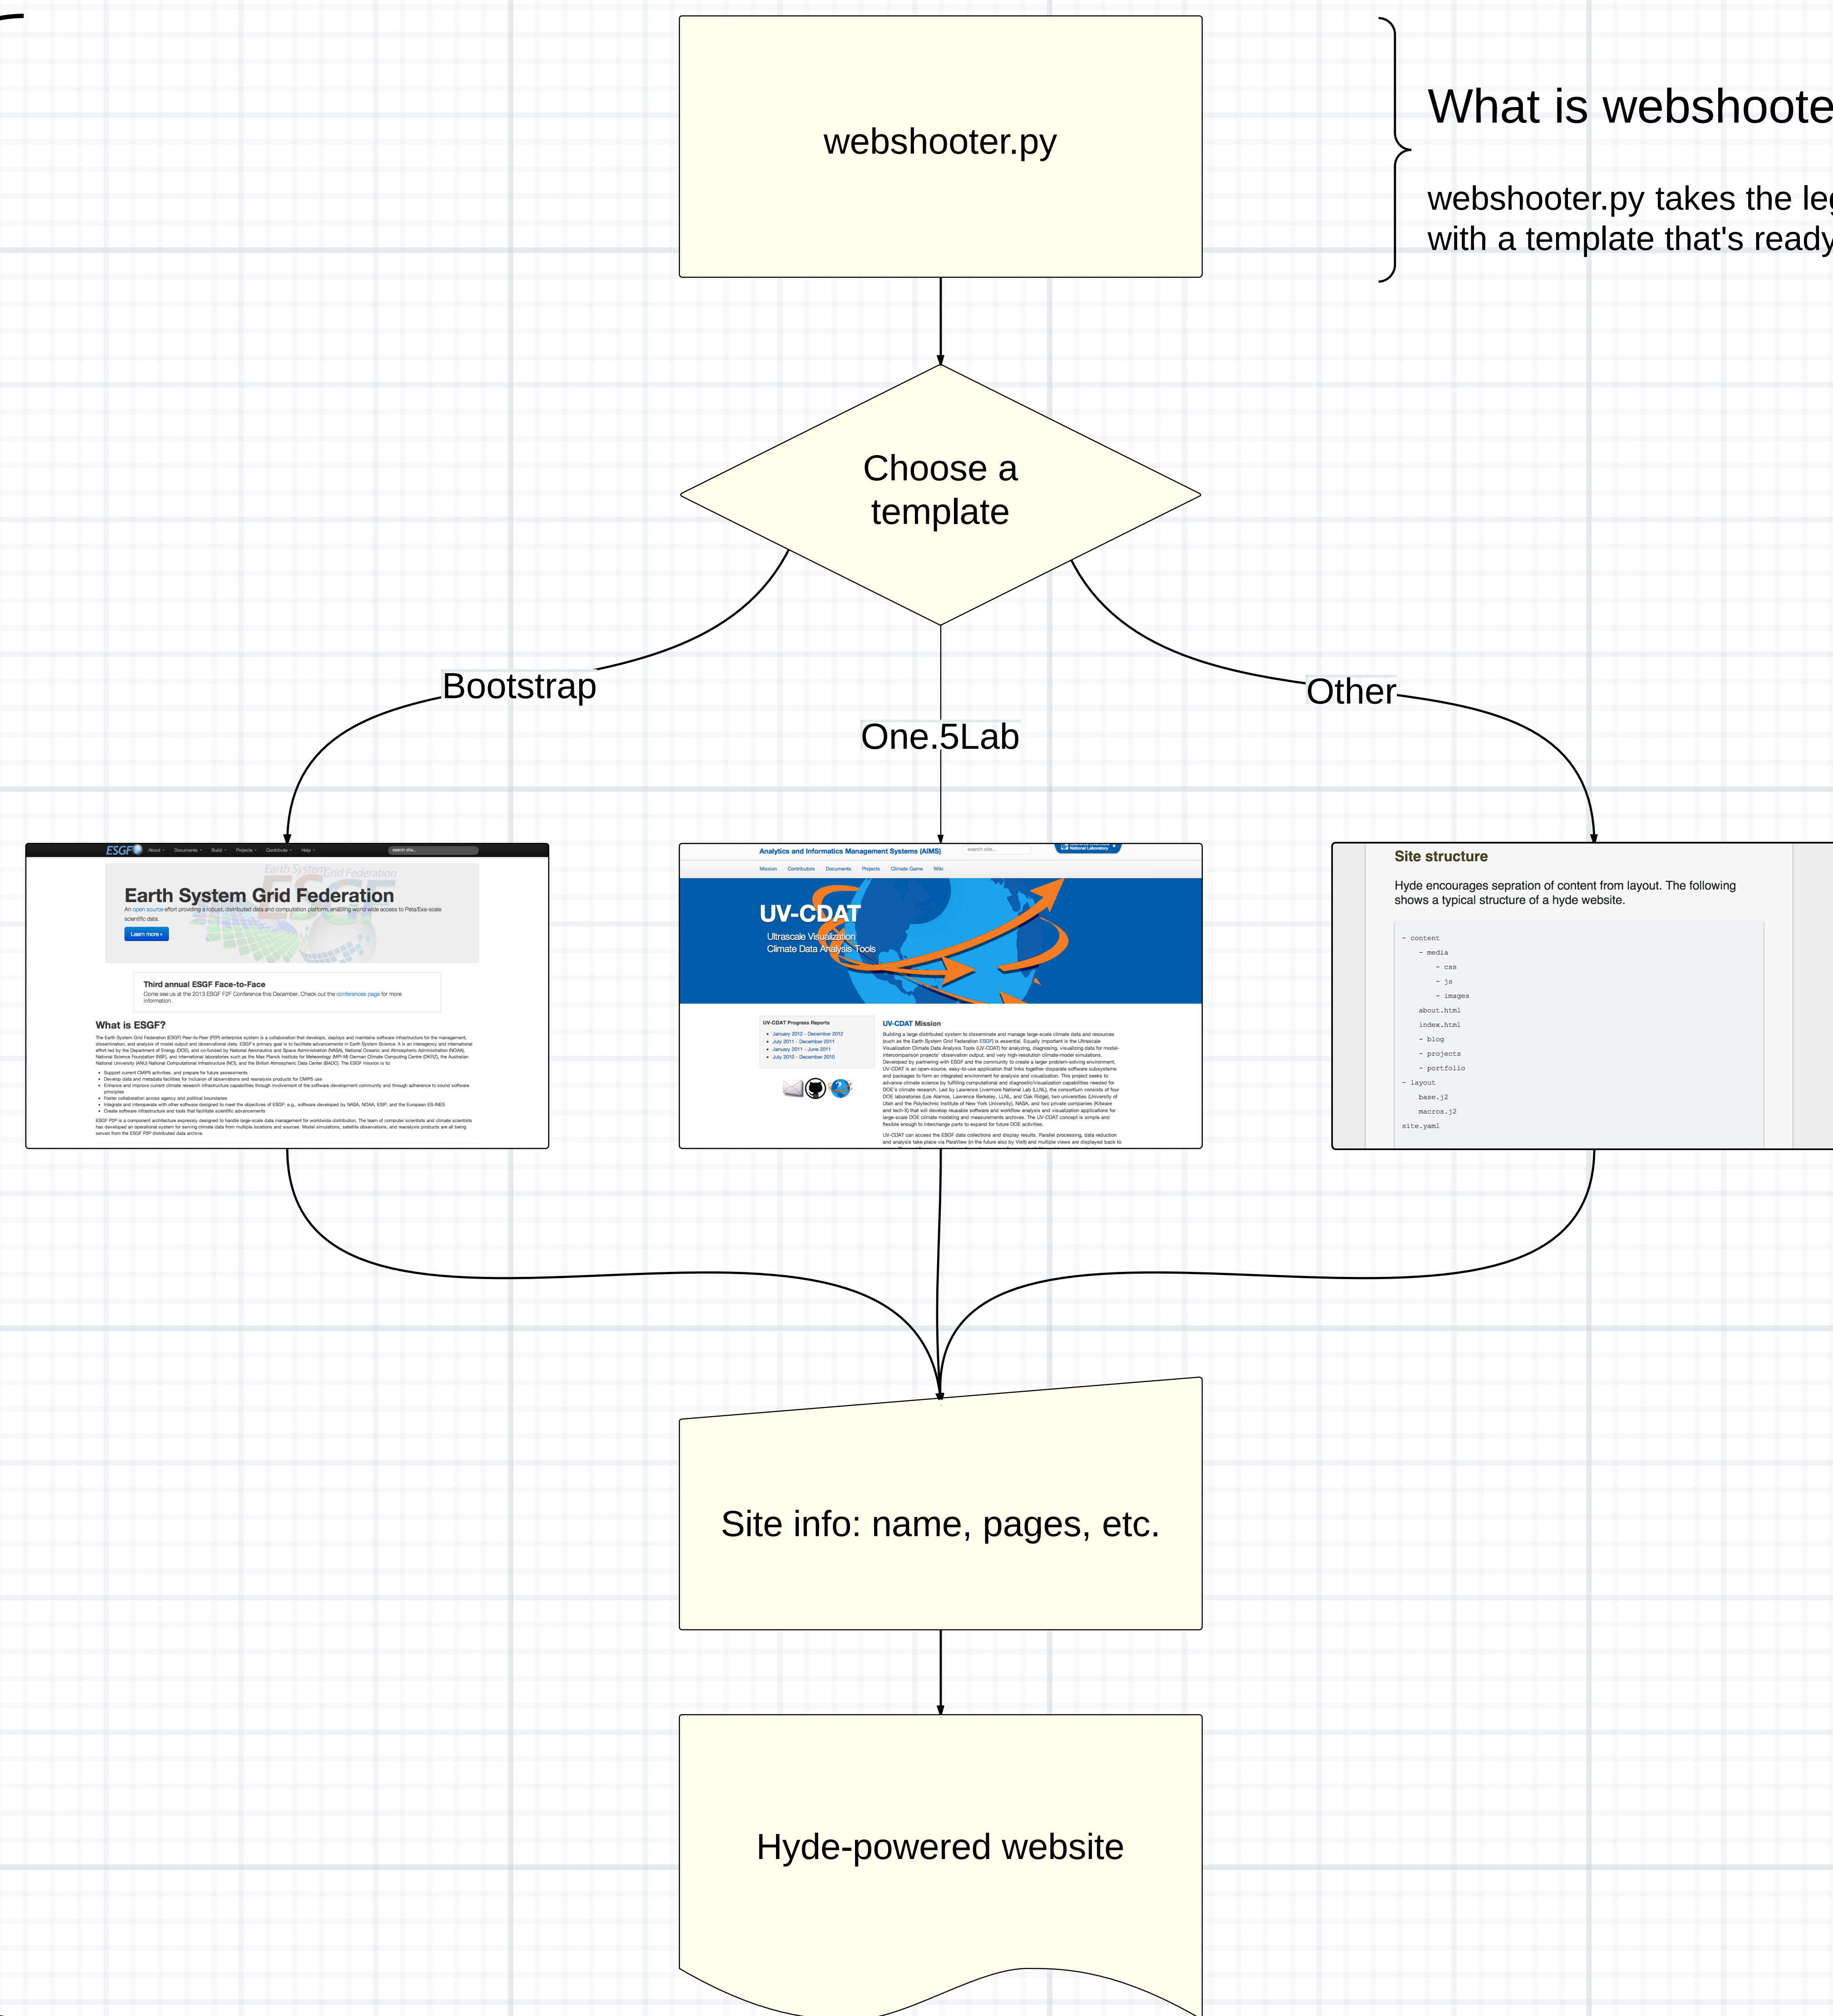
webshooter.py

What is webshoote

webshooter.py takes the le with a template that's ready

Choose a template

Bootstrap

One.5Lab

Other

ESGF About Documents Build Projects Contribute Help

Earth System Grid Federation

Earth System Grid Federation

An open source effort providing a robust, distributed data and computation platform, enabling world wide access to Peta/Exa-scale scientific data.

Learn more »

Third annual ESGF Face-to-Face

Come see us at the 2013 ESGF F2F Conference this December. Check out the conferences page for more information.

What is ESGF?

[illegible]

Analytics and Informatics Management Systems (AIMS)

Mission Contributors Documents Projects Climate Game Wiki

UV-CDAT

Ultrascale Visualization Climate Data Analysis Tools

UV-CDAT Progress Reports

January 2012 - December 2012
July 2011 - December 2011
January 2011 - June 2011
July 2010 - December 2010

UV-CDAT Mission

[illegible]

Site structure

Hyde encourages sepration of content from layout. The following shows a typical structure of a hyde website.

- content
- media
- css
- js
- images
about.html
index.html
- blog
- projects
- portfolio
- layout
base.j2
macros.j2
site.yaml

Site info: name, pages, etc.

Hyde-powered website